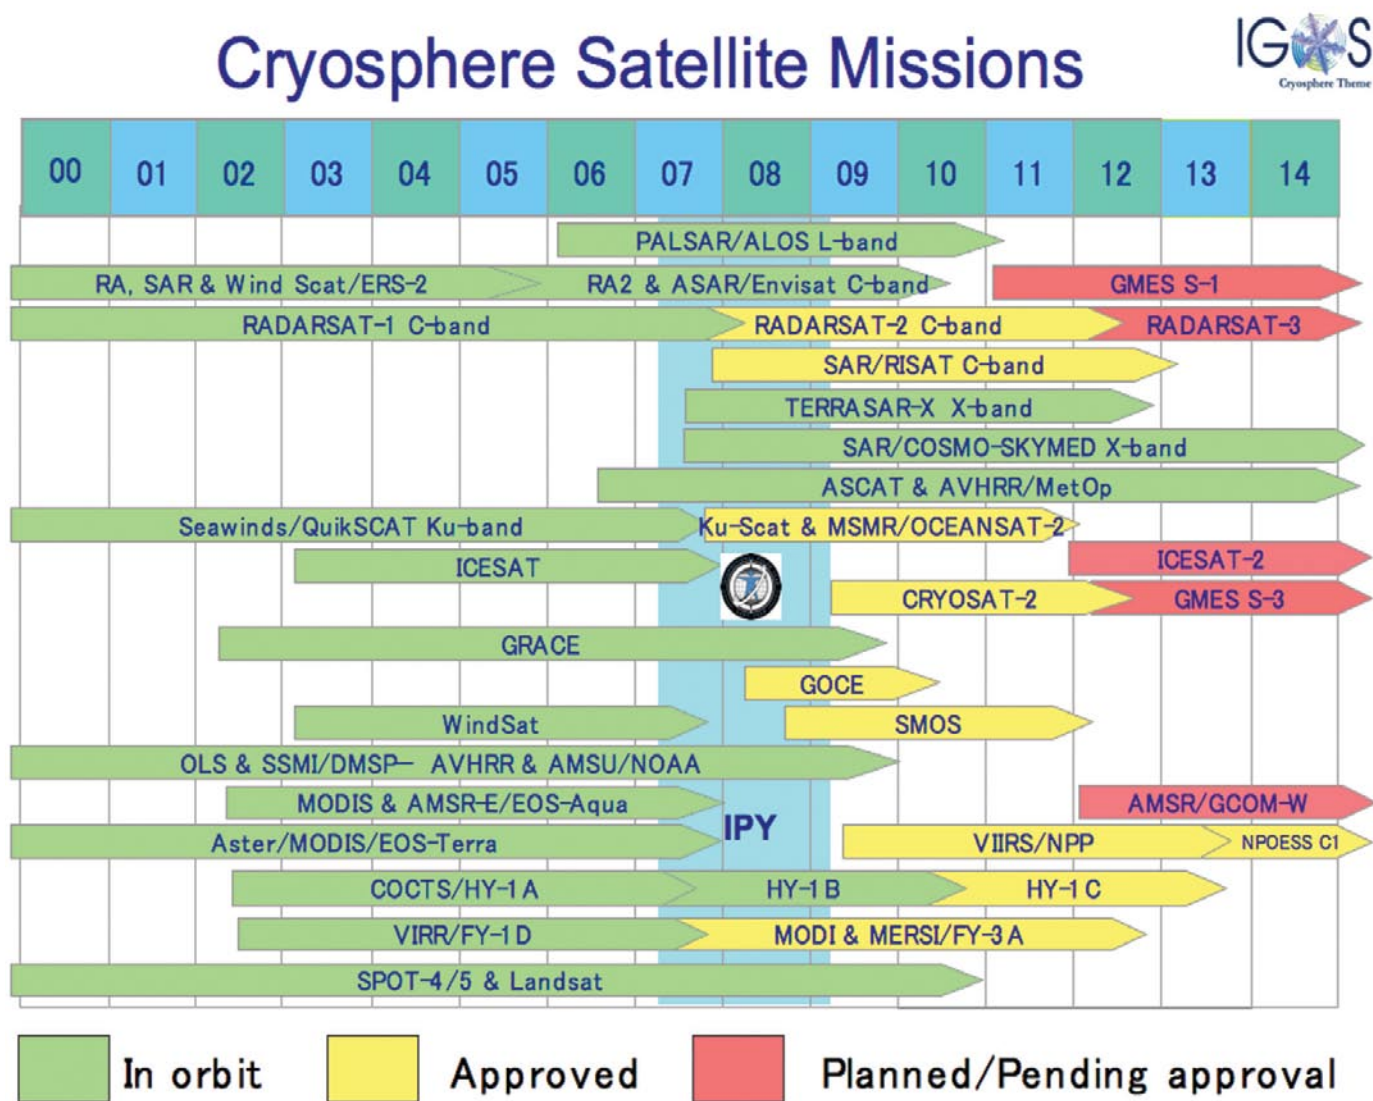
Cryosphere Satellite Missions

IGOS
Cryosphere Theme

| 00 | 01 | 02 | 03 | 04 | 05 | 06 | 07 | 08 | 09 | 10 | 11 | 12 | 13 | 14 |
|---|---|---|---|---|---|---|---|---|---|---|---|---|---|---|

PALSAR/ALOS L-band
RA, SAR & Wind Scat/ERS-2
RA2 & ASAR/Envisat C-band
GMES S-1
RADARSAT-1 C-band
RADARSAT-2 C-band
RADARSAT-3
SAR/RISAT C-band
TERRASAR-X X-band
SAR/COSMO-SKYMED X-band
ASCAT & AVHRR/MetOp
Seawinds/QuikSCAT Ku-band
Ku-Scat & MSMR/OCEANSAT-2
ICESAT-2
ICESAT
CRYOSAT-2
GMES S-3
GRACE
GOCE
WindSat
SMOS
OLS & SSMI/DMSP– AVHRR & AMSU/NOAA
MODIS & AMSR-E/EOS-Aqua
AMSR/GCOM-W
IPY
Aster/MODIS/EOS-Terra
VIIRS/NPP
NPOESS C1
COCTS/HY-1 A
HY-1 B
HY-1 C
VIRR/FY-1 D
MODI & MERSI/FY-3 A
SPOT-4/5 & Landsat

In orbit
Approved
Planned/Pending approval